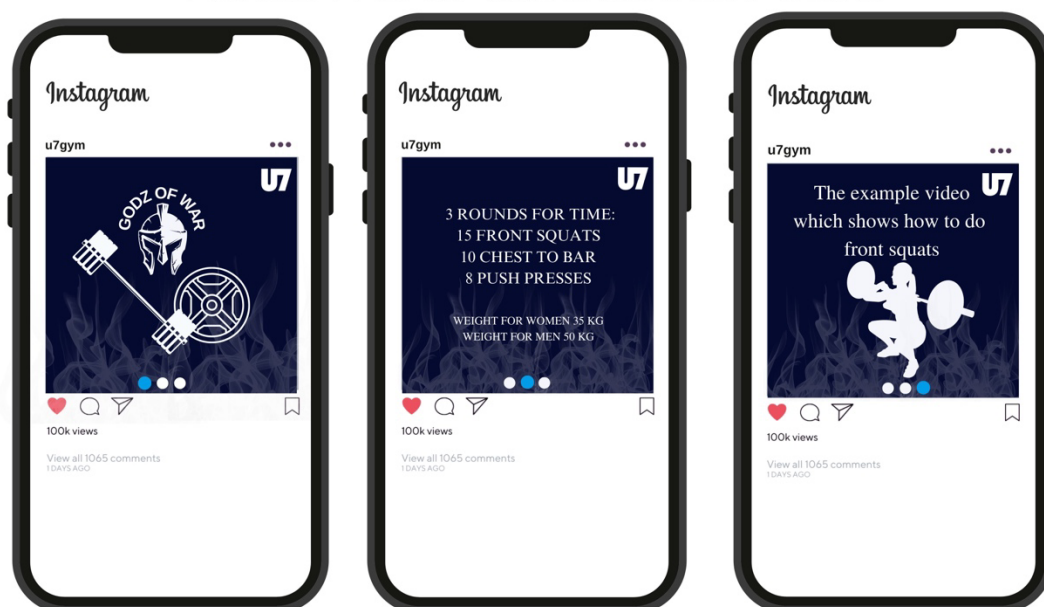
Instagram

u7gym

U7

GODZ OF WAR

100k views

View all 1065 comments
1 DAYS AGO

Instagram

u7gym

U7

3 ROUNDS FOR TIME:
15 FRONT SQUATS
10 CHEST TO BAR
8 PUSH PRESSES

WEIGHT FOR WOMEN 35 KG
WEIGHT FOR MEN 50 KG

100k views

View all 1065 comments
1 DAYS AGO

Instagram

u7gym

U7

The example video which shows how to do front squats

100k views

View all 1065 comments
1 DAYS AGO